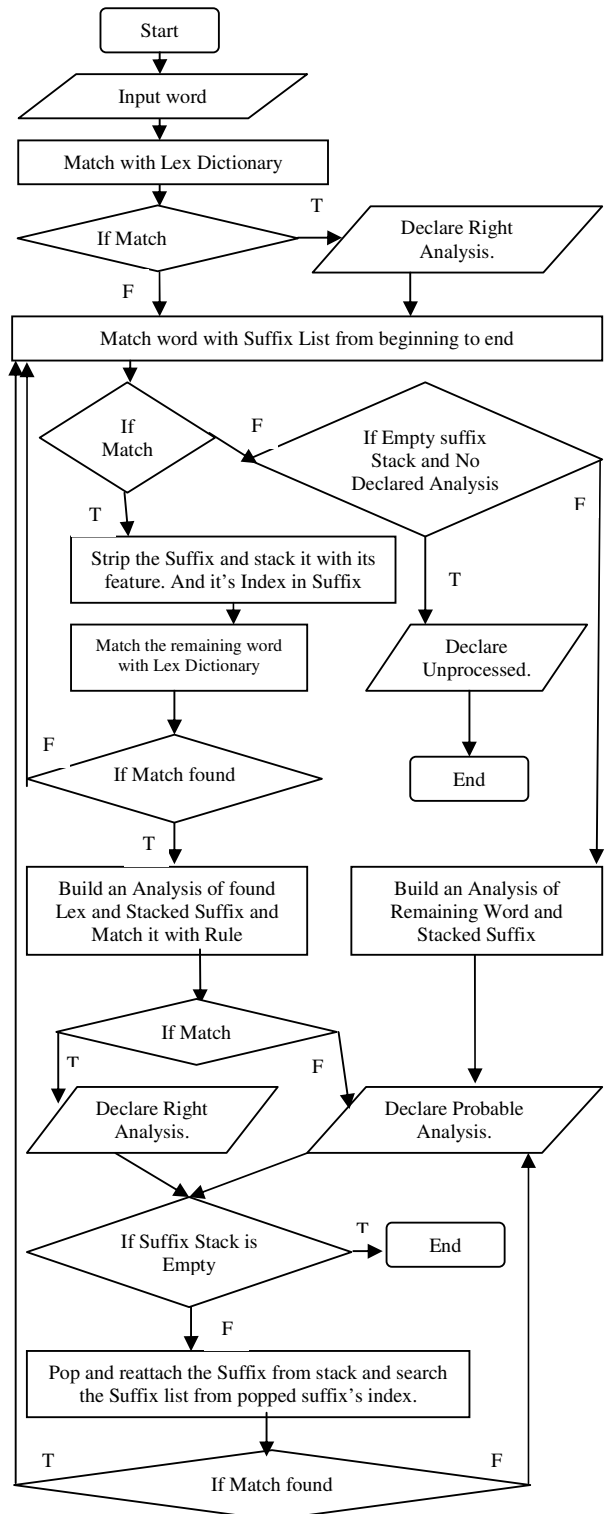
Start

Input word

Match with Lex Dictionary

If Match

T

Declare Right Analysis.

F

Match word with Suffix List from beginning to end

If Match

F

If Empty suffix Stack and No Declared Analysis

F

T

Strip the Suffix and stack it with its feature. And it's Index in Suffix

T

Match the remaining word with Lex Dictionary

Declare Unprocessed.

F

If Match found

End

T

Build an Analysis of found Lex and Stacked Suffix and Match it with Rule

Build an Analysis of Remaining Word and Stacked Suffix

If Match

T

F

Declare Right Analysis.

Declare Probable Analysis.

If Suffix Stack is Empty

T

End

F

Pop and reattach the Suffix from stack and search the Suffix list from popped suffix's index.

T

If Match found

F